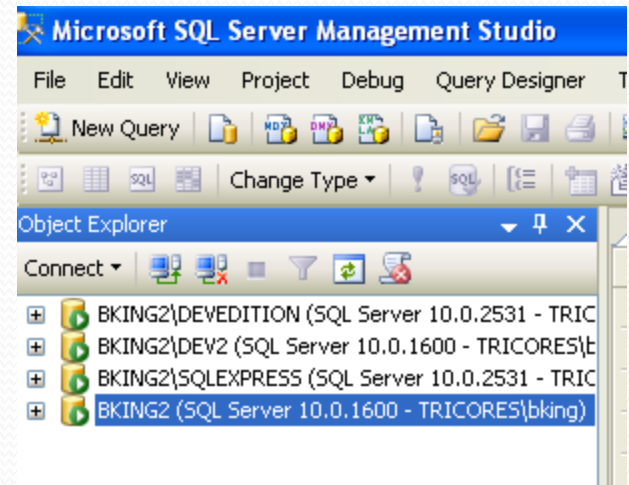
Microsoft SQL Server Management Studio

File Edit View Project Debug Query Designer T

New Query

Change Type

Object Explorer

Connect

BKING2\DEVEDITION (SQL Server 10.0.2531 - TRIC
BKING2\DEV2 (SQL Server 10.0.1600 - TRICORES\b
BKING2\SQLEXPRESS (SQL Server 10.0.2531 - TRIC
BKING2 (SQL Server 10.0.1600 - TRICORES\bking)